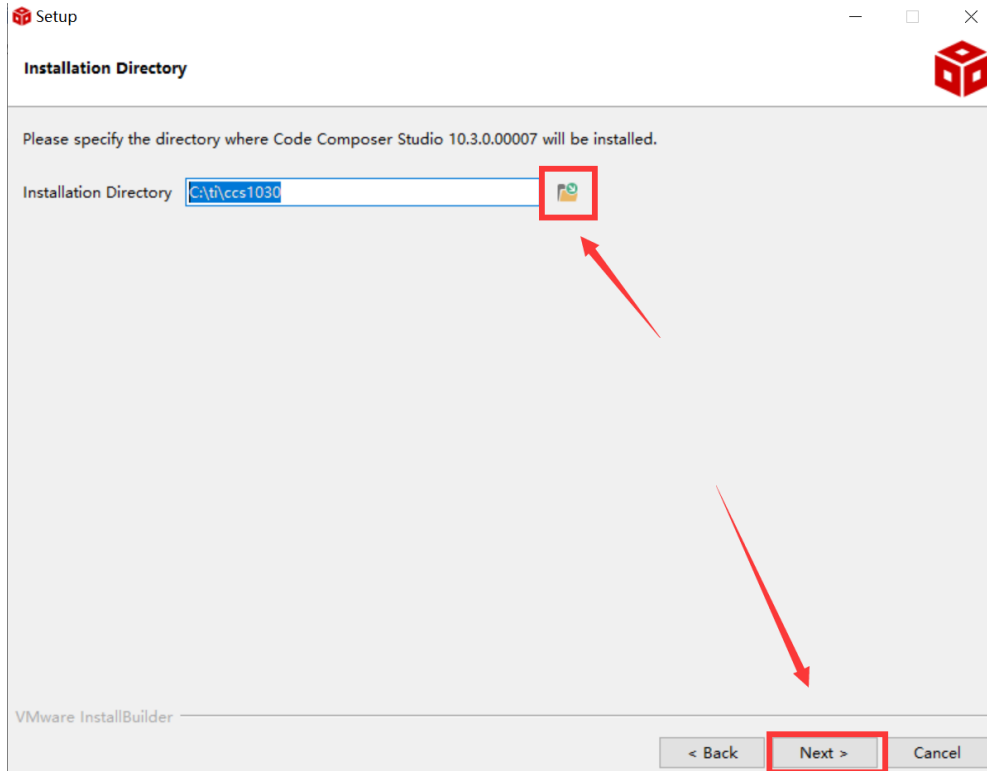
Setup

Installation Directory

Please specify the directory where Code Composer Studio 10.3.0.00007 will be installed.

Installation Directory C:\ti\ccs1030

VMware InstallBuilder

< Back Next > Cancel